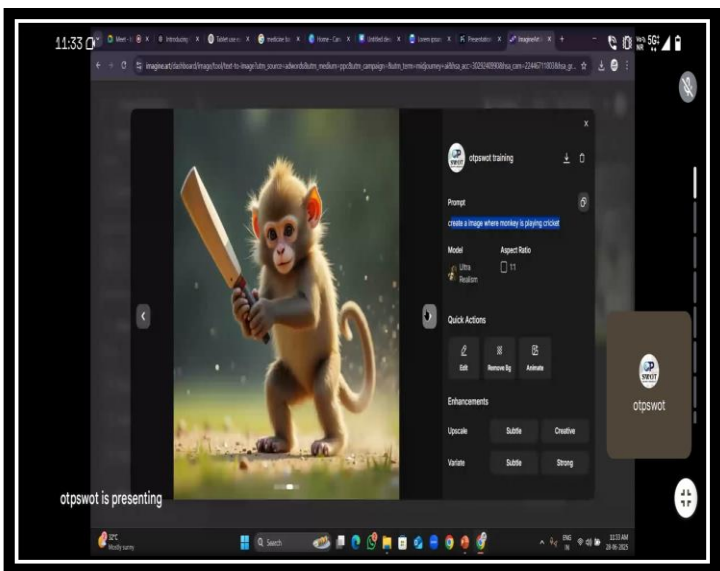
11:33

Meet - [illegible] | Introducing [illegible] | Tablet use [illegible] | medicine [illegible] | Notes - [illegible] | Untitled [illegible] | Lorem ipsum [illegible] | Presentation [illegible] | ImagineArt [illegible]

imagine.art/dashboard/image/tool/text-to-image?utm_source=adwords&utm_medium=ppc&utm_campaign=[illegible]&utm_term=midjourney-ai&hsa_acc=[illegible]

otpswot training

Prompt

create a image where monkey is playing cricket

Model

Ultra Realism

Aspect Ratio

1:1

Quick Actions

Edit

Remove Bg

Animate

Enhancements

Upscale

Subtle

Creative

Variate

Subtle

Strong

otpswot

otpswot is presenting

32°C
Mostly sunny

Search

ENG
IN

11:33 AM
28-06-2025